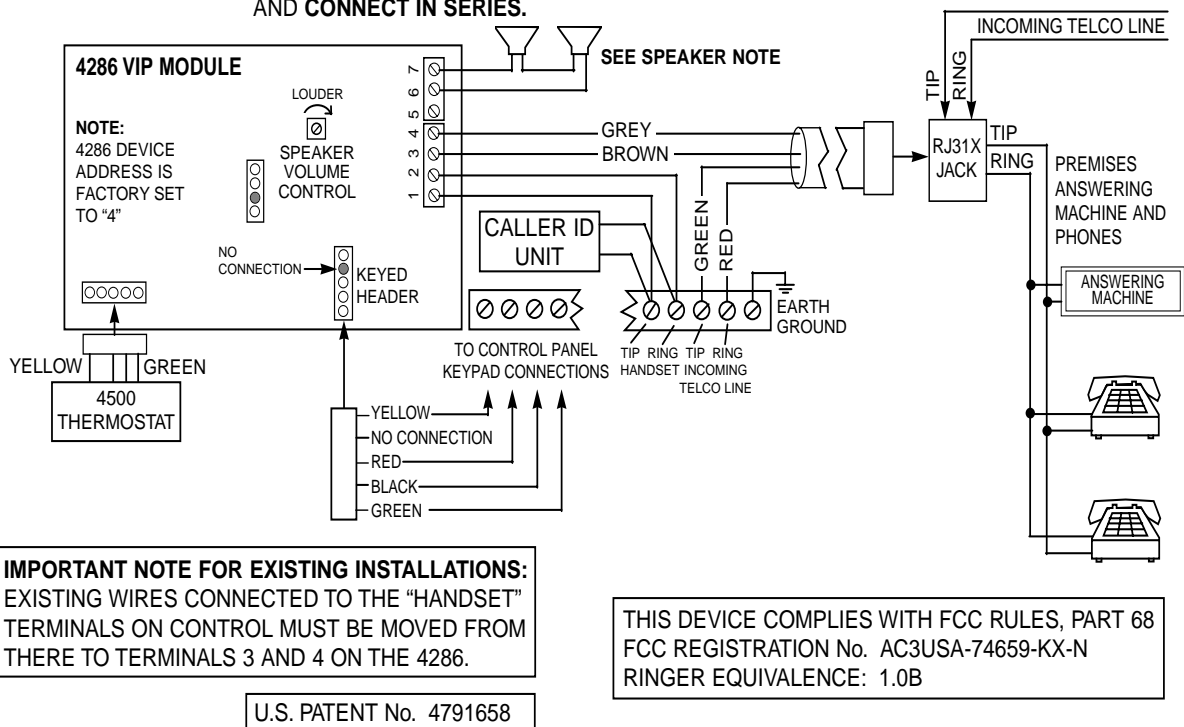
AND CONNECT IN SERIES.

INCOMING TELCO LINE

4286 VIP MODULE

SEE SPEAKER NOTE

7
6
5
4
3
2
1

LOUDER

NOTE:
4286 DEVICE ADDRESS IS FACTORY SET TO "4"

SPEAKER VOLUME CONTROL

GREY
BROWN

TIP
RING

RJ31X JACK

TIP
RING

PREMISES ANSWERING MACHINE AND PHONES

CALLER ID UNIT

GREEN
RED

NO CONNECTION

KEYED HEADER

ANSWERING MACHINE

EARTH GROUND

YELLOW
GREEN

4500 THERMOSTAT

TO CONTROL PANEL KEYPAD CONNECTIONS

TIP RING HANDSET
TIP RING INCOMING TELCO LINE

YELLOW
NO CONNECTION
RED
BLACK
GREEN

IMPORTANT NOTE FOR EXISTING INSTALLATIONS:
EXISTING WIRES CONNECTED TO THE "HANDSET" TERMINALS ON CONTROL MUST BE MOVED FROM THERE TO TERMINALS 3 AND 4 ON THE 4286.

THIS DEVICE COMPLIES WITH FCC RULES, PART 68
FCC REGISTRATION No. AC3USA-74659-KX-N
RINGER EQUIVALENCE: 1.0B

U.S. PATENT No. 4791658